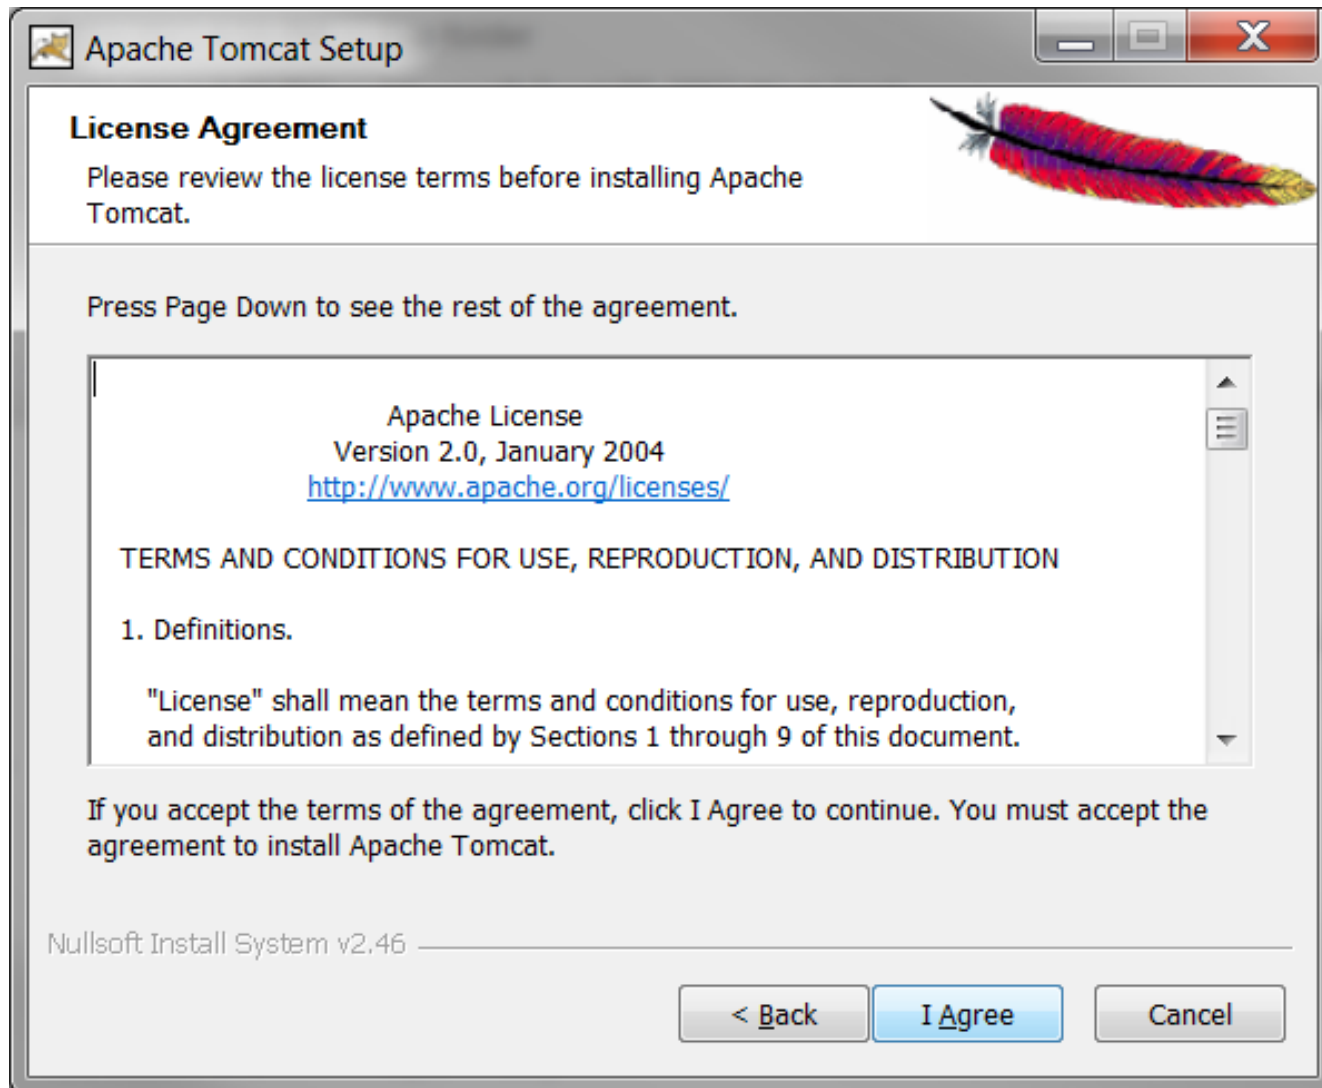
Apache Tomcat Setup

License Agreement

Please review the license terms before installing Apache Tomcat.

Press Page Down to see the rest of the agreement.

Apache License
Version 2.0, January 2004
http://www.apache.org/licenses/

TERMS AND CONDITIONS FOR USE, REPRODUCTION, AND DISTRIBUTION

1. Definitions.

"License" shall mean the terms and conditions for use, reproduction, and distribution as defined by Sections 1 through 9 of this document.

If you accept the terms of the agreement, click I Agree to continue. You must accept the agreement to install Apache Tomcat.

Nullsoft Install System v2.46

< Back

I Agree

Cancel